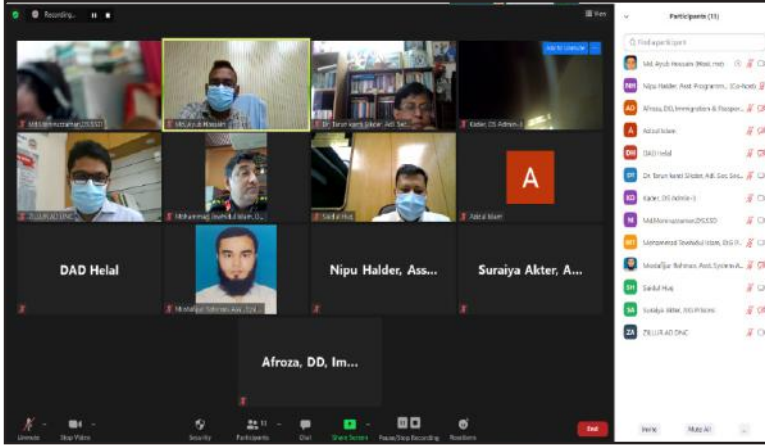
Recording...

View

Md.Monirruzzaman,DS,SSD

Md.Ayub Hossain

Dr. Torun kanti Sikder, Addl. Sec.

Add to Lineup

Kader, DS Admin-1

ZILLUR AD DNC

Mohammad Towhidul Islam, D...

Saidul Huq

A

Abdul Islam

DAD Helal

Nipu Halder, Ass...

Suraiya Akter, A...

Mostafijur Rahman, Ass...

Afroza, DD, Im...

Unmute

Stop Video

Security

Participants 11

Chat

Share Screen

Pause/Stop Recording

Reactions

End

Participants (11)

Find a participant

Md. Ayub Hossain (Host, me)

NH Nipu Halder, Asst. Programm... (Co-host)

AD Afroza, DD, Immigration & Passpor...

A Abdul Islam

DH DAD Helal

DT Dr. Torun kanti Sikder, Adl. Sec. Sec...

KD Kader, DS Admin-1

M Md.Monirruzzaman,DS,SSD

MT Mohammed Towhidul Islam, D.G P...

Mostafijur Rahman, Asst. System A...

SH Saidul Huq

SA Suraiya Akter, DG Prisons

ZA ZILLUR AD DNC

Invite

Mute All

...